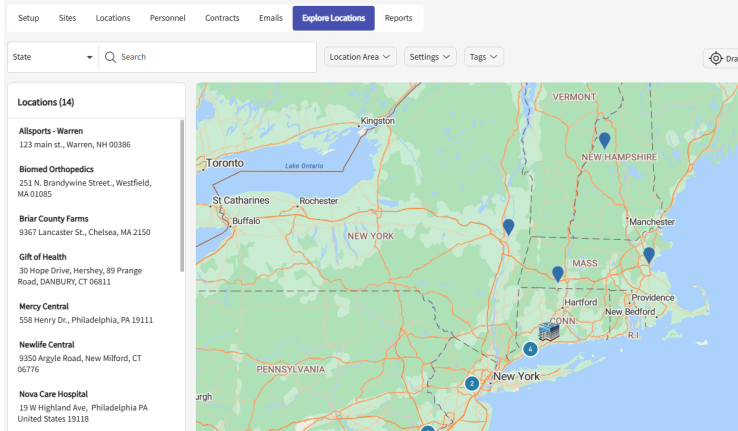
Setup Sites Locations Personnel Contracts Emails Explore Locations Reports

State Search Location Area Settings Tags Dra

Locations (14)

Allsports - Warren
123 main st., Warren, NH 00386

Biomed Orthopedics
251 N. Brandywine Street., Westfield, MA 01085

Briar County Farms
9367 Lancaster St., Chelsea, MA 2150

Gift of Health
30 Hope Drive, Hershey, 89 Prange Road, DANBURY, CT 06811

Mercy Central
558 Henry Dr., Philadelphia, PA 19111

Newlife Central
9350 Argyle Road, New Milford, CT 06776

Nova Care Hospital
19 W Highland Ave, Philadelphia PA United States 19118

Kingston
Toronto
Lake Ontario
St Catharines
Rochester
Buffalo
NEW YORK
VERMONT
NEW HAMPSHIRE
Manchester
MASS
Hartford
Providence
CONN
New Bedford
R I
PENNSYLVANIA
New York
urgh
4
2